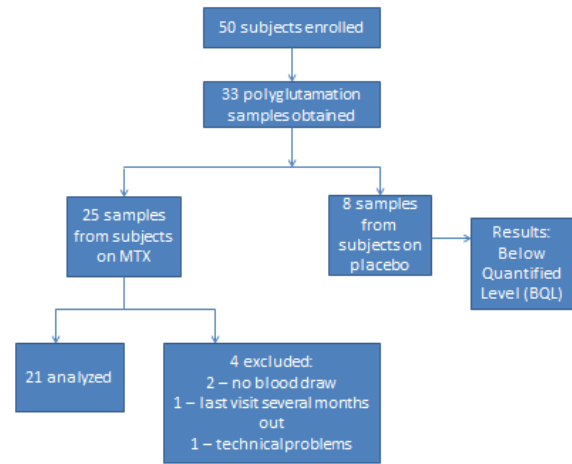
50 subjects enrolled

33 polyglutamation samples obtained

25 samples from subjects on MTX

8 samples from subjects on placebo

Results: Below Quantified Level (BQL)

21 analyzed

4 excluded:
2 – no blood draw
1 – last visit several months out
1 – technical problems